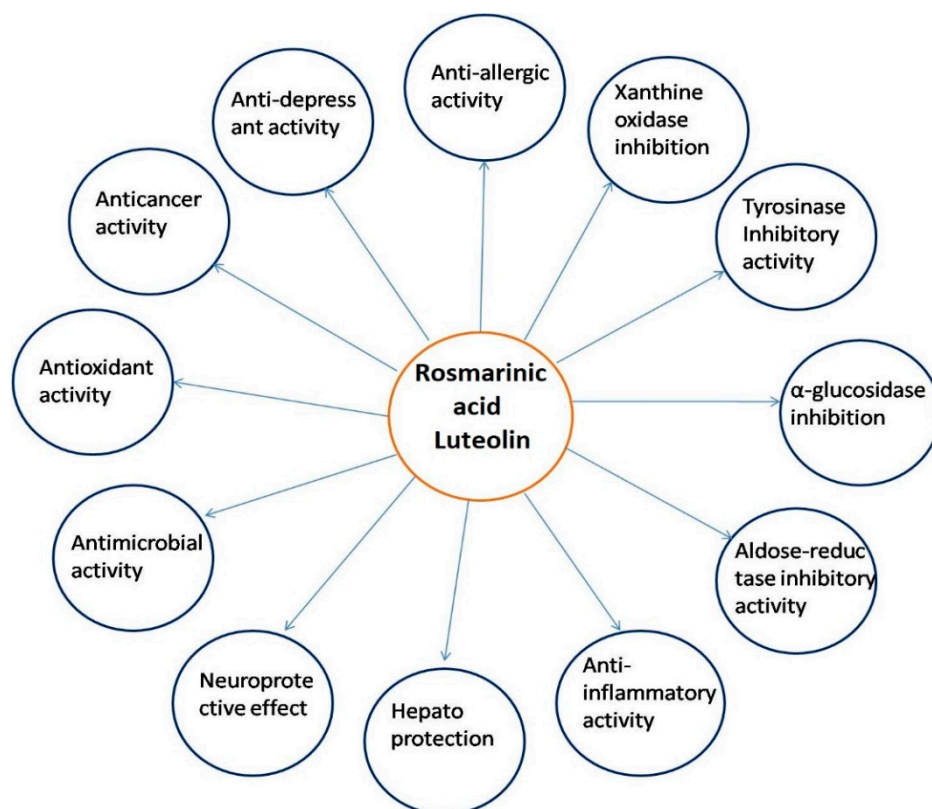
Rosmarinic acid Luteolin

Anti-allergic activity

Xanthine oxidase inhibition

Tyrosinase Inhibitory activity

α-glucosidase inhibition

Aldose-reductase inhibitory activity

Anti-inflammatory activity

Hepato protection

Neuroprotective effect

Antimicrobial activity

Antioxidant activity

Anticancer activity

Anti-depressant activity